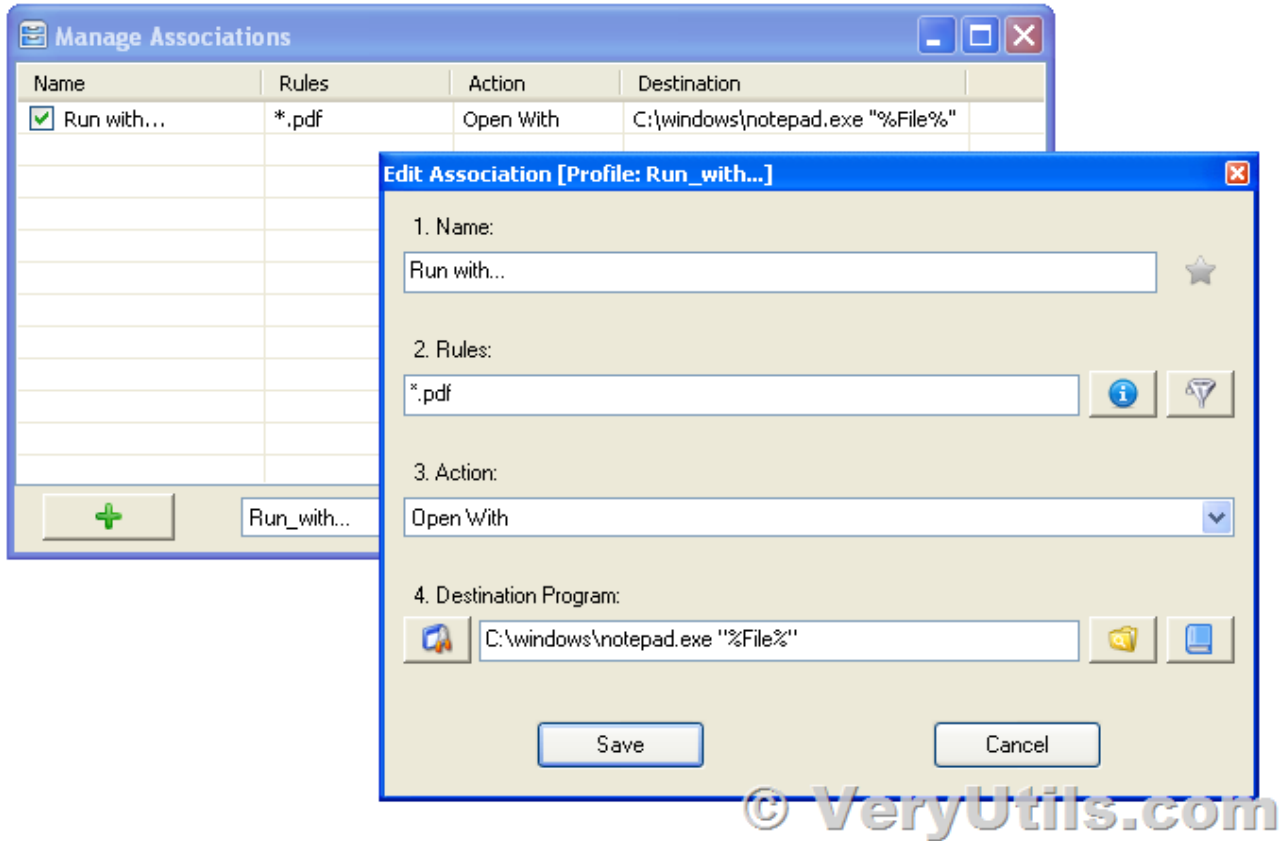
Manage Associations

| Name | Rules | Action | Destination |
|---|---|---|---|
| Run with… | *.pdf | Open With | C:\windows\notepad.exe "%File%" |

Run_with...

Edit Association [Profile: Run_with...]

1. Name:

Run with...

2. Rules:

*.pdf

3. Action:

Open With

4. Destination Program:

C:\windows\notepad.exe "%File%"

Save

Cancel

© VeryUtils.com